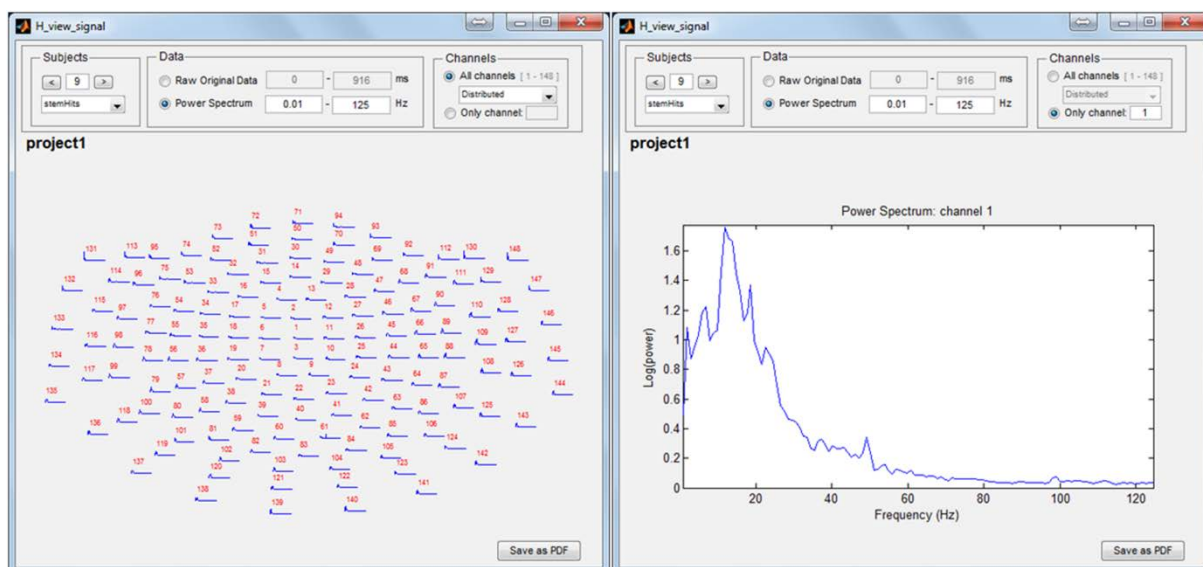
H_view_signal

Subjects
< 9 >
stemHits

Data
Raw Original Data 0 - 916 ms
Power Spectrum 0.01 - 125 Hz

Channels
All channels [ 1 - 148 ]
Distributed
Only channel:

project1

72 71 94 73 51 50 70 93 131 113 95 74 52 31 30 49 69 92 112 130 148 32 48 114 96 75 53 15 14 29 68 91 111 129 132 33 47 147 76 54 16 4 13 28 90 115 97 34 17 3 12 27 46 67 110 128 133 77 55 35 18 5 2 1 11 26 45 66 89 109 127 146 116 98 78 56 36 19 6 7 3 10 25 44 65 88 108 126 134 117 99 57 37 20 8 9 24 43 64 87 145 79 21 22 23 42 107 144 135 100 58 38 39 40 41 63 86 118 80 59 62 125 143 136 101 81 60 61 85 106 119 82 84 124 102 83 142 137 120 103 104 123 121 122 141 138 139 140

Save as PDF

H_view_signal

Subjects
< 9 >
stemHits

Data
Raw Original Data 0 - 916 ms
Power Spectrum 0.01 - 125 Hz

Channels
All channels [ 1 - 148 ]
Distributed
Only channel: 1

project1

Power Spectrum: channel 1

Log(power)
1.6
1.4
1.2
1
0.8
0.6
0.4
0.2
0
20 40 60 80 100 120
Frequency (Hz)

Save as PDF